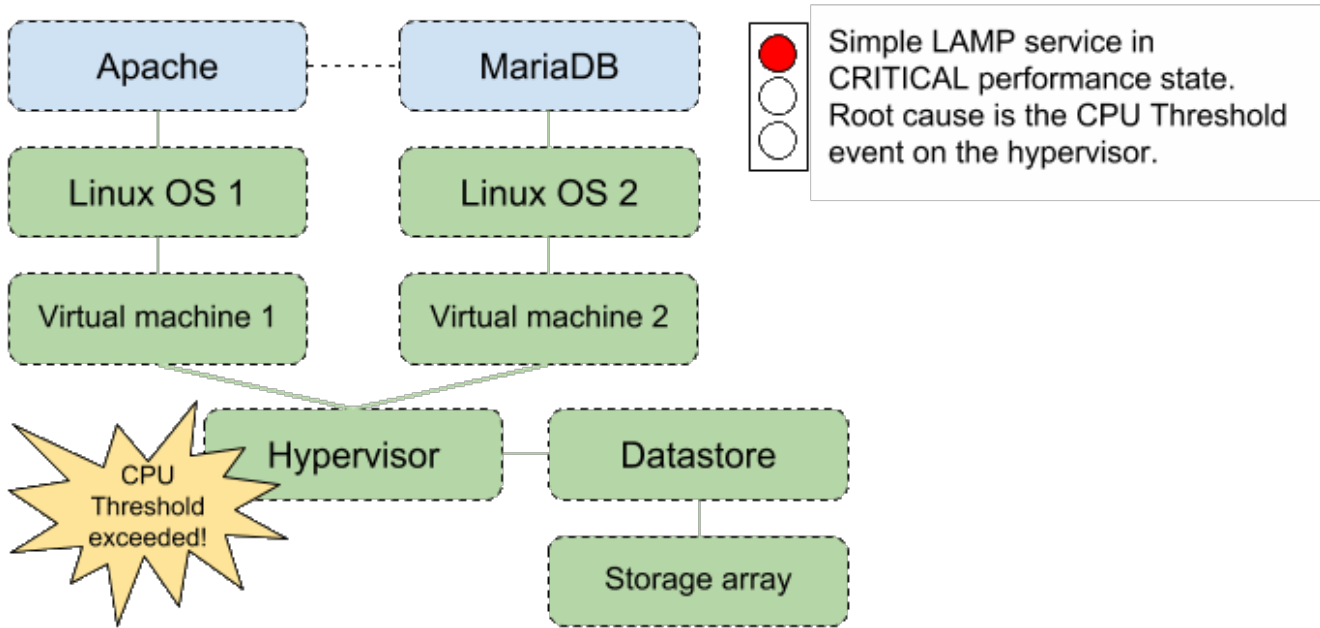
Apache

MariaDB

Simple LAMP service in CRITICAL performance state. Root cause is the CPU Threshold event on the hypervisor.

Linux OS 1

Linux OS 2

Virtual machine 1

Virtual machine 2

Hypervisor

Datastore

CPU Threshold exceeded!

Storage array